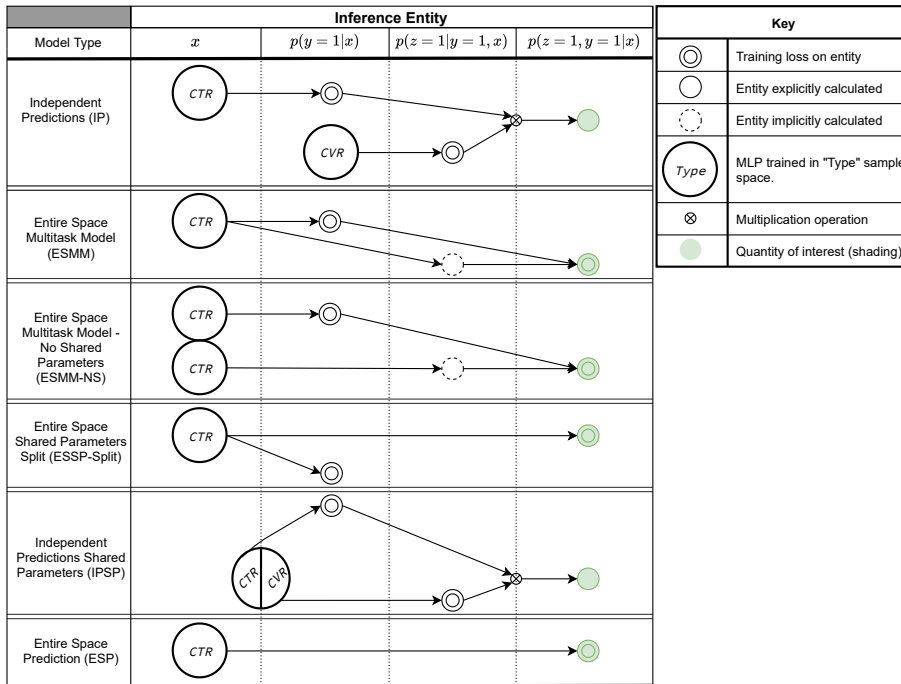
| | Inference Entity | | | |
|---|---|---|---|---|
| Model Type | $x$ | $p(y=1\|x)$ | $p(z=1\|y=1,x)$ | $p(z=1,y=1\|x)$ |
| Independent Predictions (IP) | CTR CVR | | | |
| Entire Space Multitask Model (ESMM) | CTR | | | |
| Entire Space Multitask Model - No Shared Parameters (ESMM-NS) | CTR CTR | | | |
| Entire Space Shared Parameters Split (ESSP-Split) | CTR | | | |
| Independent Predictions Shared Parameters (IPSP) | CTR CVR | | | |
| Entire Space Prediction (ESP) | CTR | | | |

| Key | |
|---|---|
| | Training loss on entity |
| | Entity explicitly calculated |
| | Entity implicitly calculated |
| Type | MLP trained in "Type" sample space. |
| ⊗ | Multiplication operation |
| | Quantity of interest (shading) |